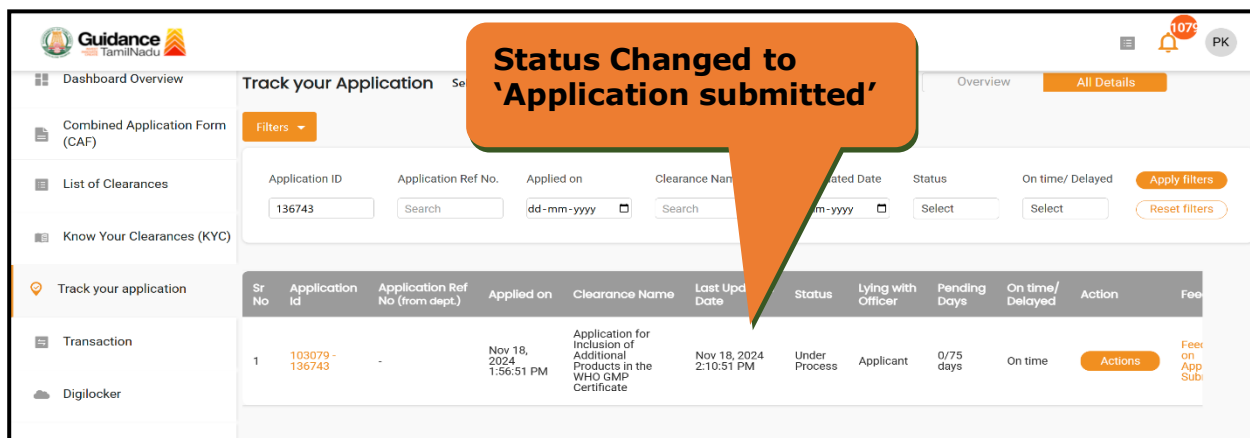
Guidance TamilNadu

1079 PK

Dashboard Overview

Combined Application Form (CAF)

List of Clearances

Know Your Clearances (KYC)

Track your application

Transaction

Digilocker

Track your Application Se

Status Changed to 'Application submitted'

Overview All Details

Filters

Application ID 136743

Application Ref No. Search

Applied on dd-mm-yyyy

Clearance Nam Search

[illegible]ated Date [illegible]m-yyyy

Status Select

On time/ Delayed Select

Apply filters

Reset filters

| Sr No | Application Id | Application Ref No (from dept.) | Applied on | Clearance Name | Last Upd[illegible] Date | Status | Lying with Officer | Pending Days | On time/ Delayed | Action | Fee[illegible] |
|---|---|---|---|---|---|---|---|---|---|---|---|
| 1 | 103079 - 136743 | - | Nov 18, 2024 1:56:51 PM | Application for Inclusion of Additional Products in the WHO GMP Certificate | Nov 18, 2024 2:10:51 PM | Under Process | Applicant | 0/75 days | On time | Actions | Fee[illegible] on App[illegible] Sub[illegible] |